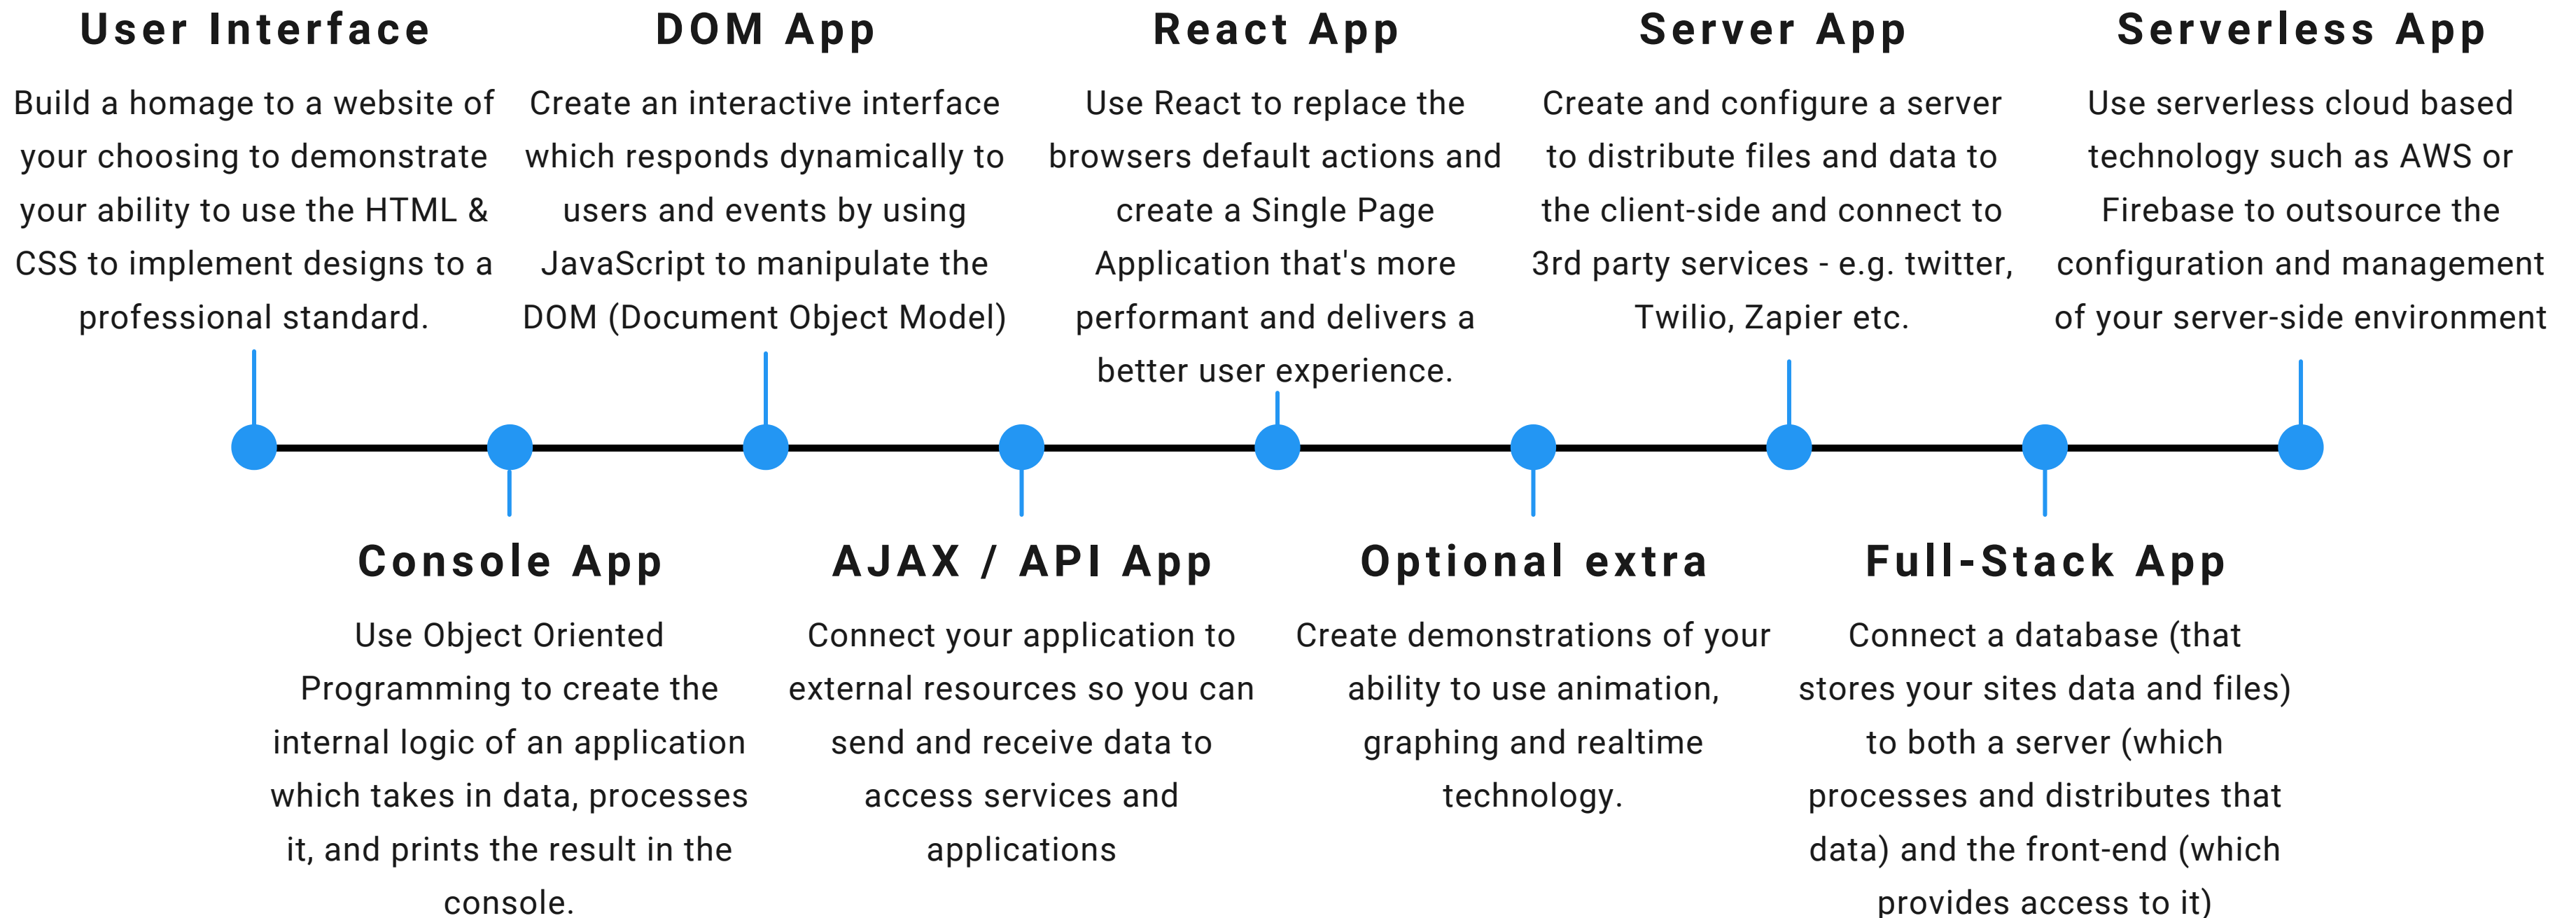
User Interface

Build a homage to a website of your choosing to demonstrate your ability to use the HTML & CSS to implement designs to a professional standard.

DOM App

Create an interactive interface which responds dynamically to users and events by using JavaScript to manipulate the DOM (Document Object Model)

React App

Use React to replace the browsers default actions and create a Single Page Application that's more performant and delivers a better user experience.

Server App

Create and configure a server to distribute files and data to the client-side and connect to 3rd party services - e.g. twitter, Twilio, Zapier etc.

Serverless App

Use serverless cloud based technology such as AWS or Firebase to outsource the configuration and management of your server-side environment

Console App

Use Object Oriented Programming to create the internal logic of an application which takes in data, processes it, and prints the result in the console.

AJAX / API App

Connect your application to external resources so you can send and receive data to access services and applications

Optional extra

Create demonstrations of your ability to use animation, graphing and realtime technology.

Full-Stack App

Connect a database (that stores your sites data and files) to both a server (which processes and distributes that data) and the front-end (which provides access to it)